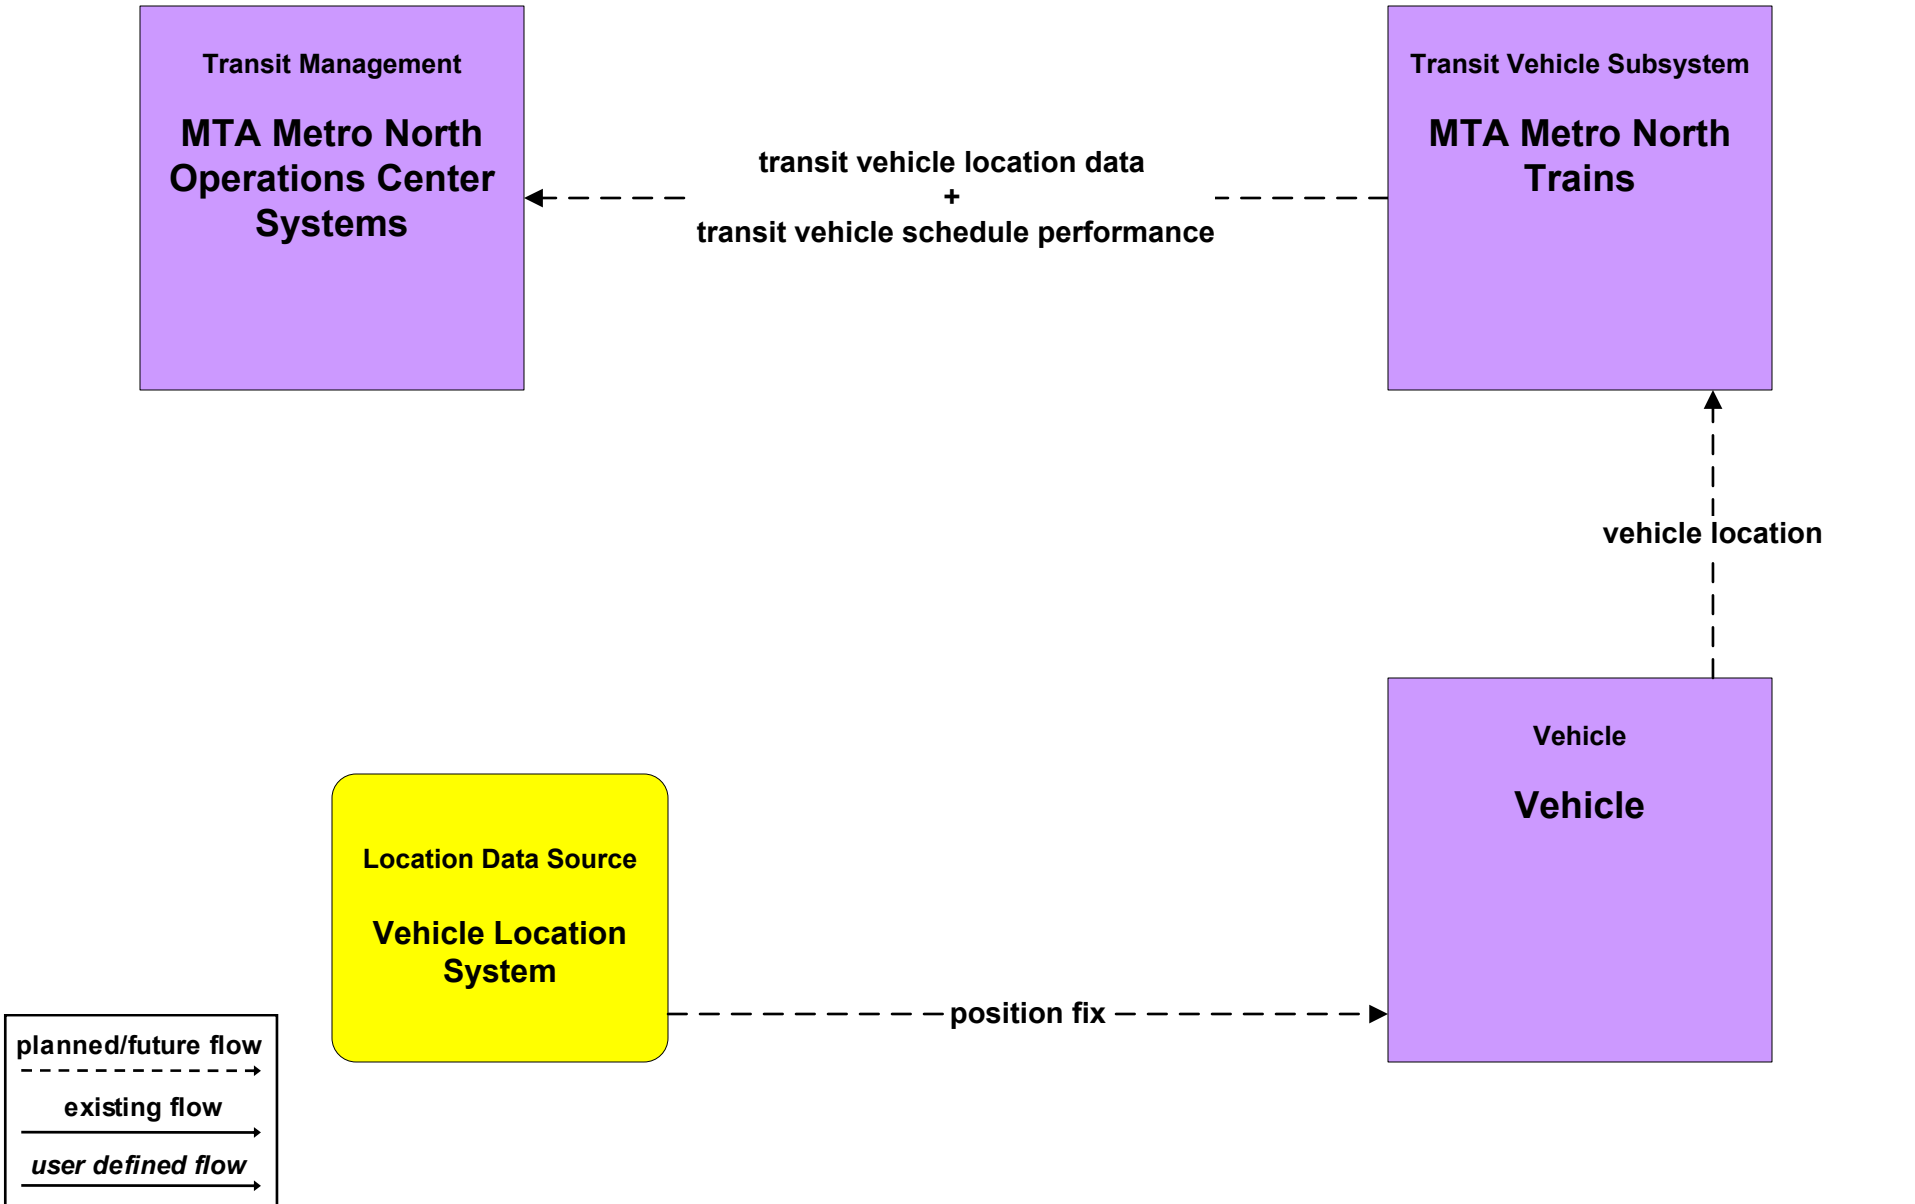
Transit Management

MTA Metro North Operations Center Systems

transit vehicle location data
+
transit vehicle schedule performance

Transit Vehicle Subsystem

MTA Metro North Trains

vehicle location

Vehicle

Vehicle

Location Data Source

Vehicle Location System

position fix

planned/future flow

existing flow

*user defined flow*